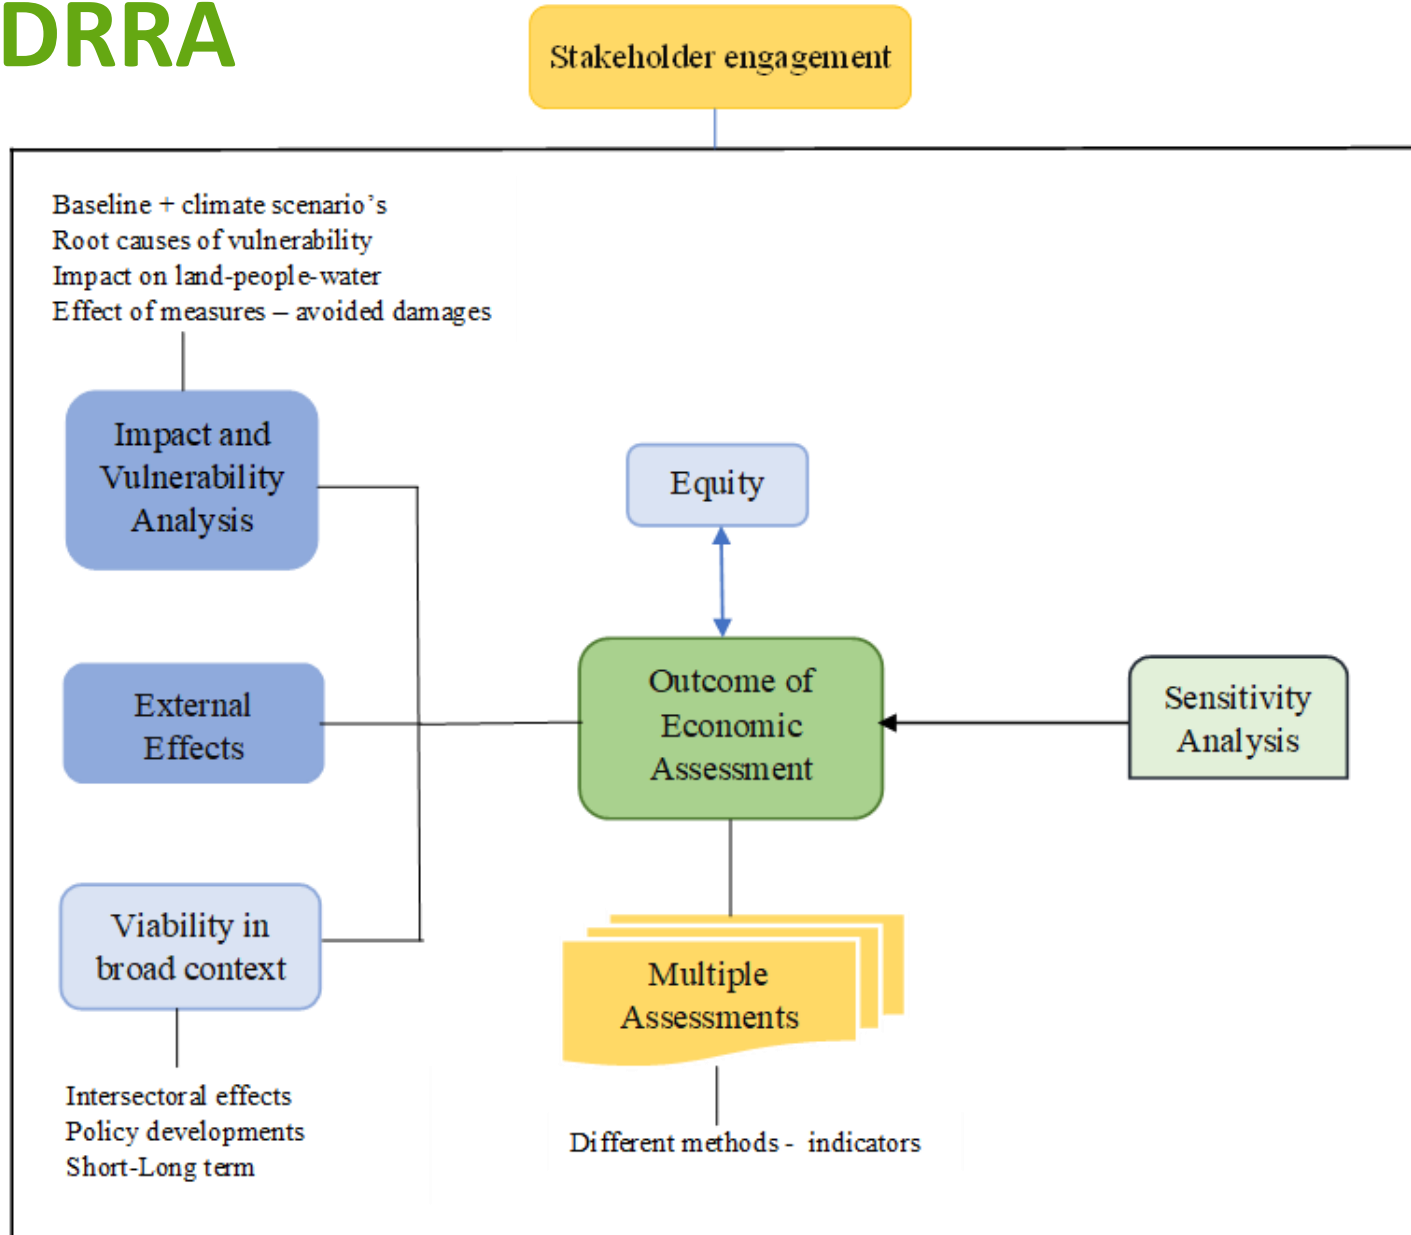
DRRA

Stakeholder engagement

Baseline + climate scenario's
Root causes of vulnerability
Impact on land-people-water
Effect of measures – avoided damages

Impact and Vulnerability Analysis

External Effects

Viability in broad context

Intersectoral effects
Policy developments
Short-Long term

Equity

Outcome of Economic Assessment

Sensitivity Analysis

Multiple Assessments

Different methods - indicators